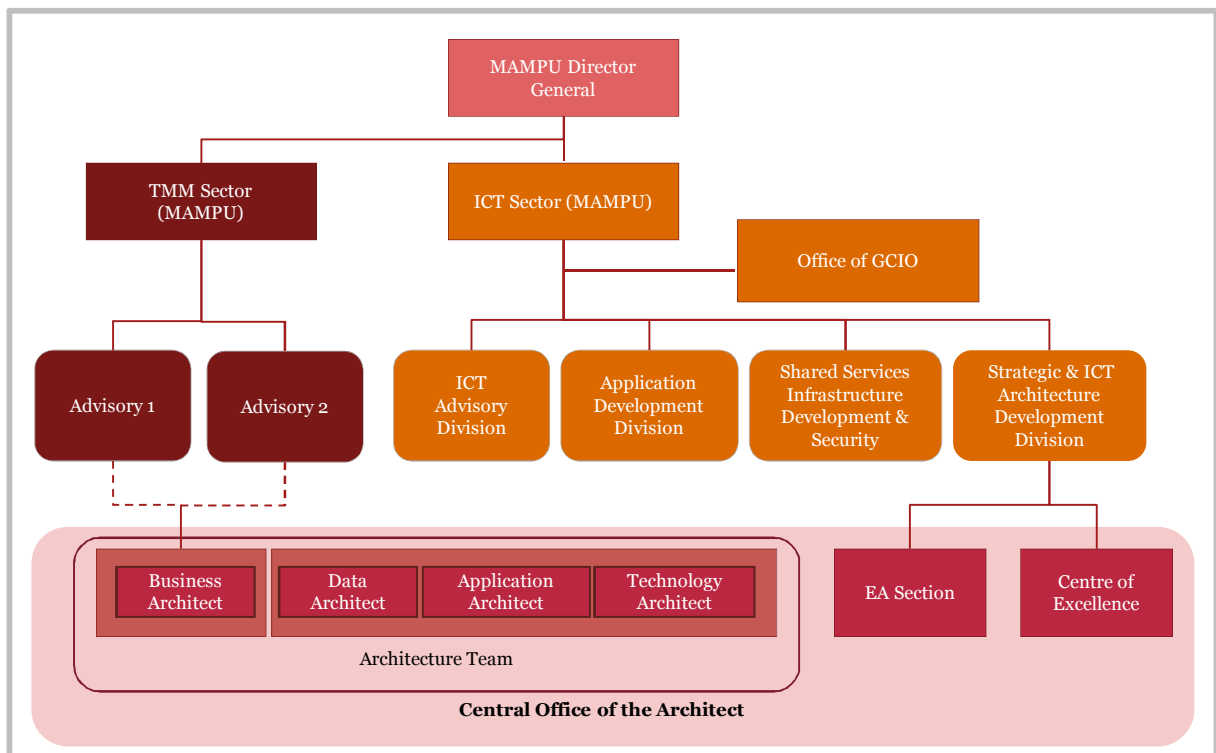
MAMPU Director General

TMM Sector (MAMPU)

ICT Sector (MAMPU)

Office of GCIO

Advisory 1

Advisory 2

ICT Advisory Division

Application Development Division

Shared Services Infrastructure Development & Security

Strategic & ICT Architecture Development Division

Business Architect

Data Architect

Application Architect

Technology Architect

Architecture Team

EA Section

Centre of Excellence

Central Office of the Architect